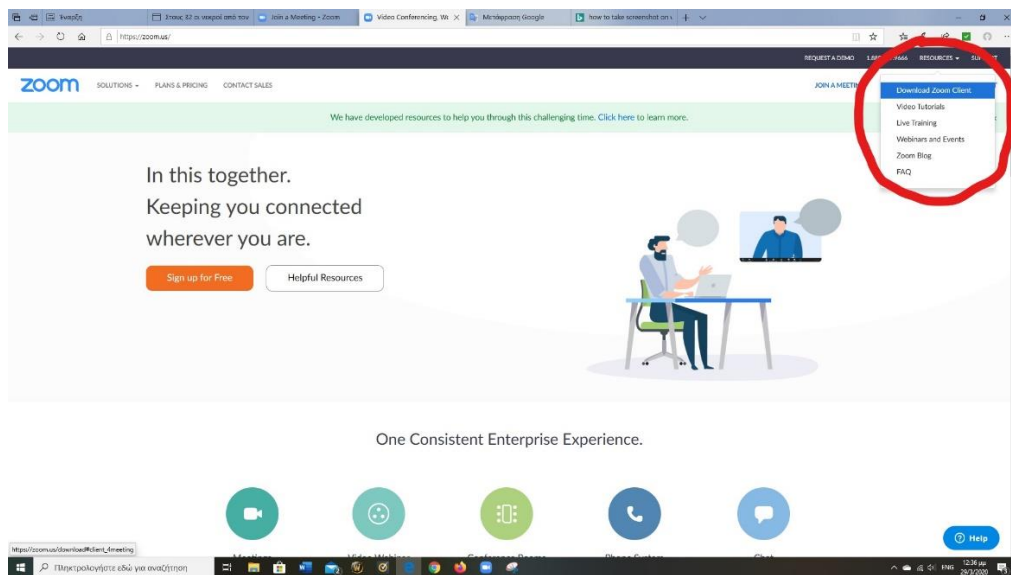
Έναρξη
Στους 32 οι νεκροί από τον
Join a Meeting - Zoom
Video Conferencing, W
Μετάφραση Google
how to take screenshot on

https://zoom.us/

REQUEST A DEMO 1.8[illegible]9666 RESOURCES SU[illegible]T

zoom SOLUTIONS PLANS & PRICING CONTACT SALES JOIN A MEETI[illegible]

Download Zoom Client
Video Tutorials
Live Training
Webinars and Events
Zoom Blog
FAQ

We have developed resources to help you through this challenging time. Click here to learn more.

In this together.
Keeping you connected
wherever you are.

Sign up for Free
Helpful Resources

One Consistent Enterprise Experience.

Meetings Video Webinar Conference Rooms Phone System Chat

Help

https://zoom.us/download#client_4meeting

Πληκτρολογήστε εδώ για αναζήτηση

ENG 12:36 μμ 29/3/2020